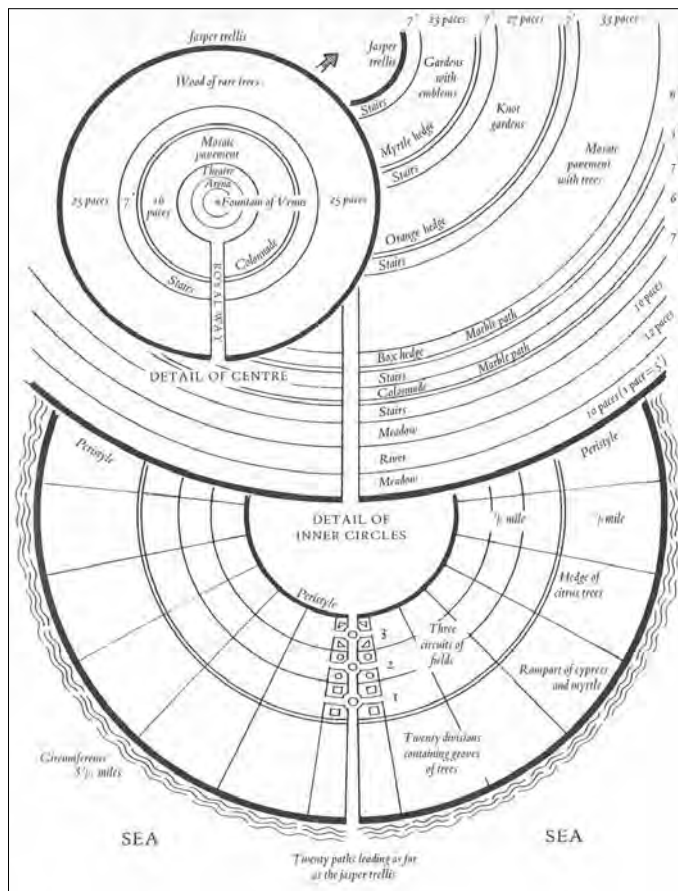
Jasper trellis

Wood of rare trees

Mosaic pavement

Theatre

Arena

Fountain of Venus

25 paces

7

16 paces

25 paces

Colonnade

Stairs

ROYAL WAY

DETAIL OF CENTRE

7

23 paces

7

27 paces

7

33 paces

Jasper trellis

Gardens with emblems

Stairs

Myrtle hedge

Knot gardens

Stairs

Mosaic pavement with trees

Orange hedge

Stairs

Box hedge

Marble path

Stairs

Colonnade

Marble path

Stairs

Meadow

River

Meadow

10 paces

12 paces

10 paces (1 pace = 5')

Peristyle

Peristyle

DETAIL OF INNER CIRCLES

$\frac{1}{2}$ mile

$\frac{1}{2}$ mile

Hedge of citrus trees

Peristyle

3

2

1

Three circuits of fields

Rampart of cypress and myrtle

Twenty divisions containing groves of trees

Circumference $3\frac{1}{2}$ miles

SEA

SEA

Twenty paths leading as far as the jasper trellis